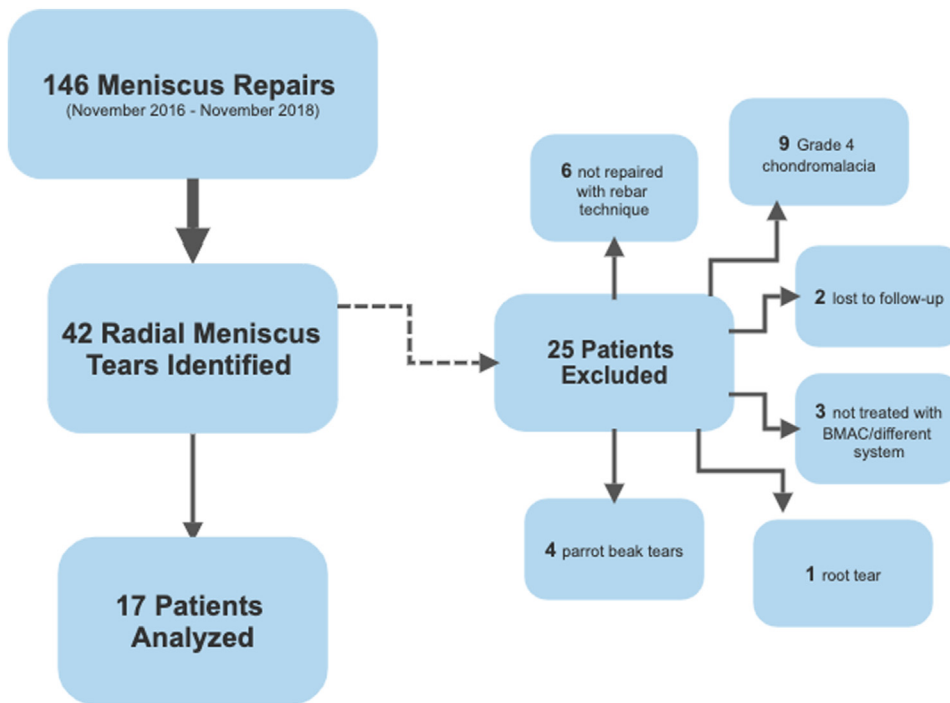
146 Meniscus Repairs
(November 2016 - November 2018)

42 Radial Meniscus Tears Identified

17 Patients Analyzed

25 Patients Excluded

6 not repaired with rebar technique

9 Grade 4 chondromalacia

2 lost to follow-up

3 not treated with BMAC/different system

4 parrot beak tears

1 root tear